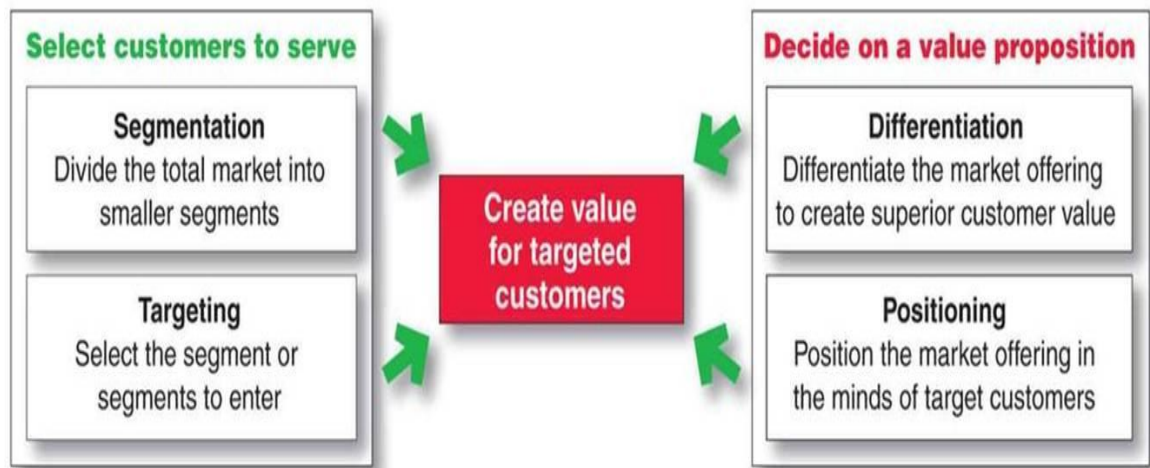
Select customers to serve

Segmentation
Divide the total market into smaller segments

Targeting
Select the segment or segments to enter

Create value for targeted customers

Decide on a value proposition

Differentiation
Differentiate the market offering to create superior customer value

Positioning
Position the market offering in the minds of target customers